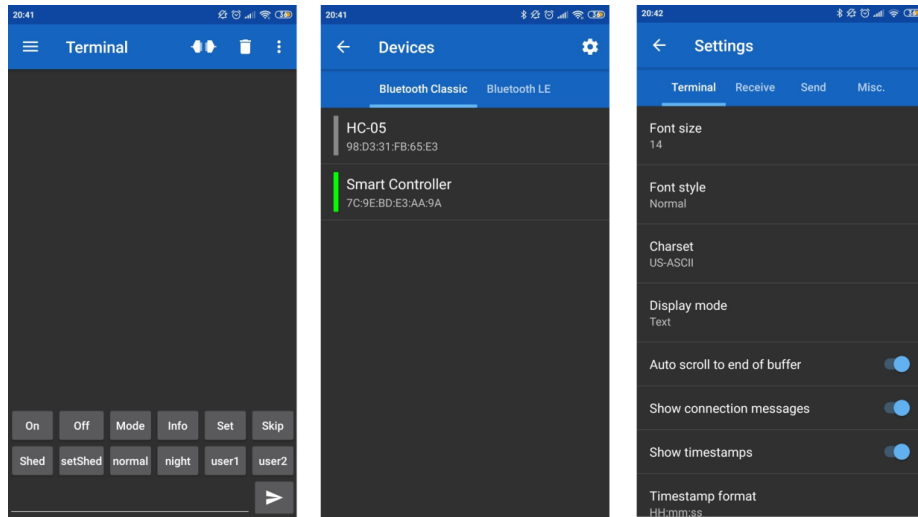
20:41

Terminal

On
Off
Mode
Info
Set
Skip
Shed
setShed
normal
night
user1
user2

20:41

Devices

Bluetooth Classic
Bluetooth LE

HC-05
98:D3:31:FB:65:E3

Smart Controller
7C:9E:BD:E3:AA:9A

20:42

Settings

Terminal
Receive
Send
Misc.

Font size
14

Font style
Normal

Charset
US-ASCII

Display mode
Text

Auto scroll to end of buffer

Show connection messages

Show timestamps

Timestamp format
HH:mm:ss